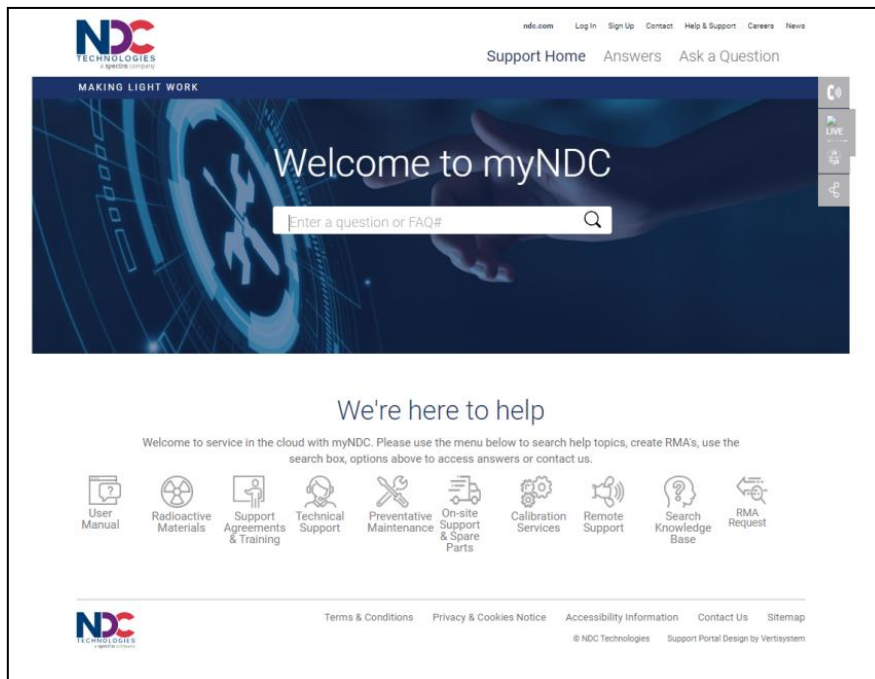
NDC TECHNOLOGIES a spectris company

ndc.com Log In Sign Up Contact Help & Support Careers News

Support Home Answers Ask a Question

MAKING LIGHT WORK

LIVE

Welcome to myNDC

Enter a question or FAQ#

We're here to help

Welcome to service in the cloud with myNDC. Please use the menu below to search help topics, create RMA's, use the search box, options above to access answers or contact us.

User Manual

Radioactive Materials

Support Agreements & Training

Technical Support

Preventative Maintenance

On-site Support & Spare Parts

Calibration Services

Remote Support

Search Knowledge Base

RMA Request

NDC TECHNOLOGIES a spectris company

Terms & Conditions Privacy & Cookies Notice Accessibility Information Contact Us Sitemap

© NDC Technologies Support Portal Design by Vertisystem